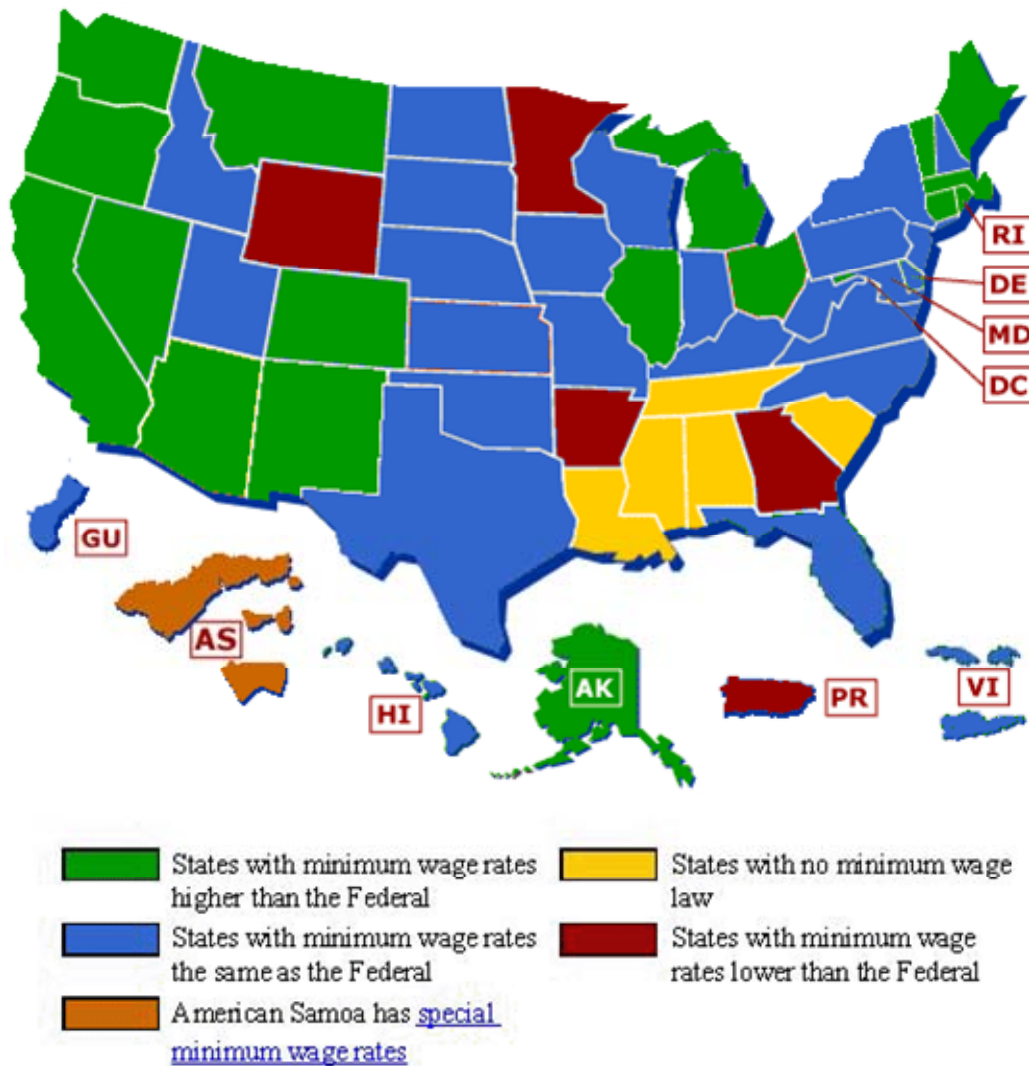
RI
DE
MD
DC
GU
AS
HI
AK
PR
VI

States with minimum wage rates higher than the Federal

States with minimum wage rates the same as the Federal

American Samoa has special minimum wage rates

States with no minimum wage law

States with minimum wage rates lower than the Federal